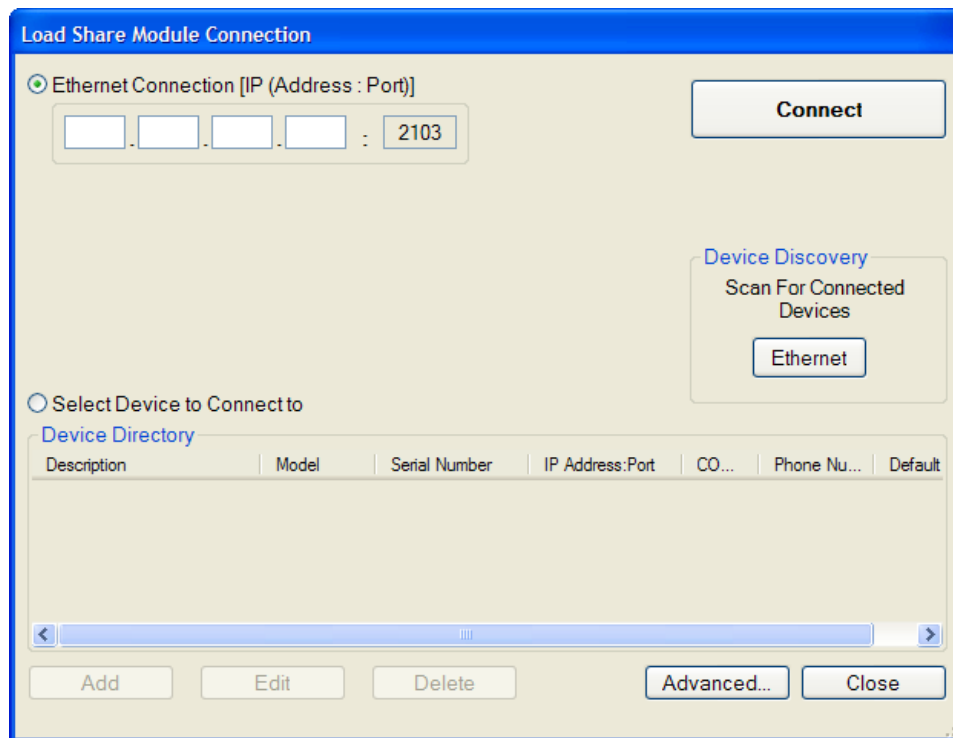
Load Share Module Connection

Ethernet Connection [IP (Address : Port)]

. . . : 2103

Connect

Device Discovery

Scan For Connected Devices

Ethernet

Select Device to Connect to

Device Directory

| Description | Model | Serial Number | IP Address:Port | CO... | Phone Nu... | Default |
|---|---|---|---|---|---|---|

Add Edit Delete Advanced... Close